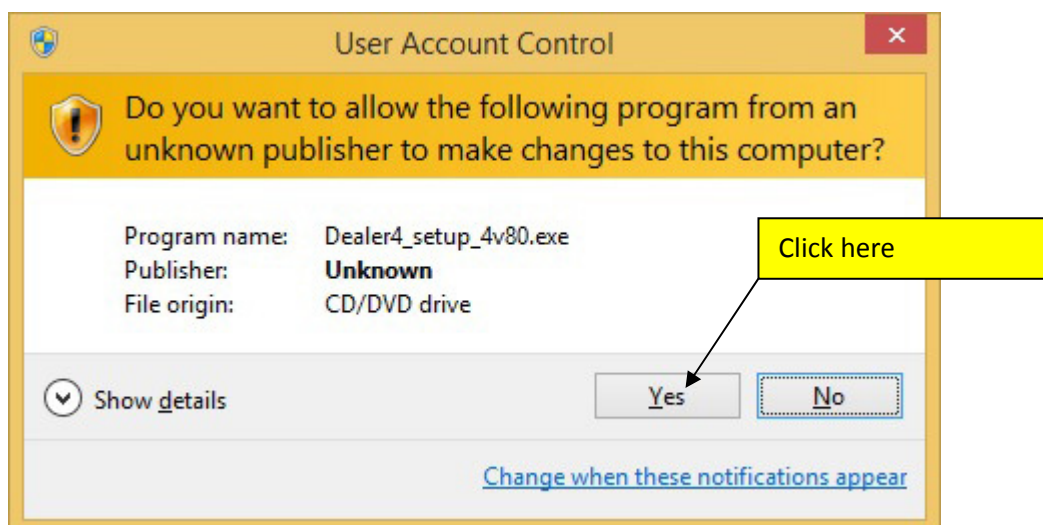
User Account Control

Do you want to allow the following program from an unknown publisher to make changes to this computer?

Program name: Dealer4_setup_4v80.exe
Publisher: Unknown
File origin: CD/DVD drive

Click here

Show details

Yes

No

Change when these notifications appear